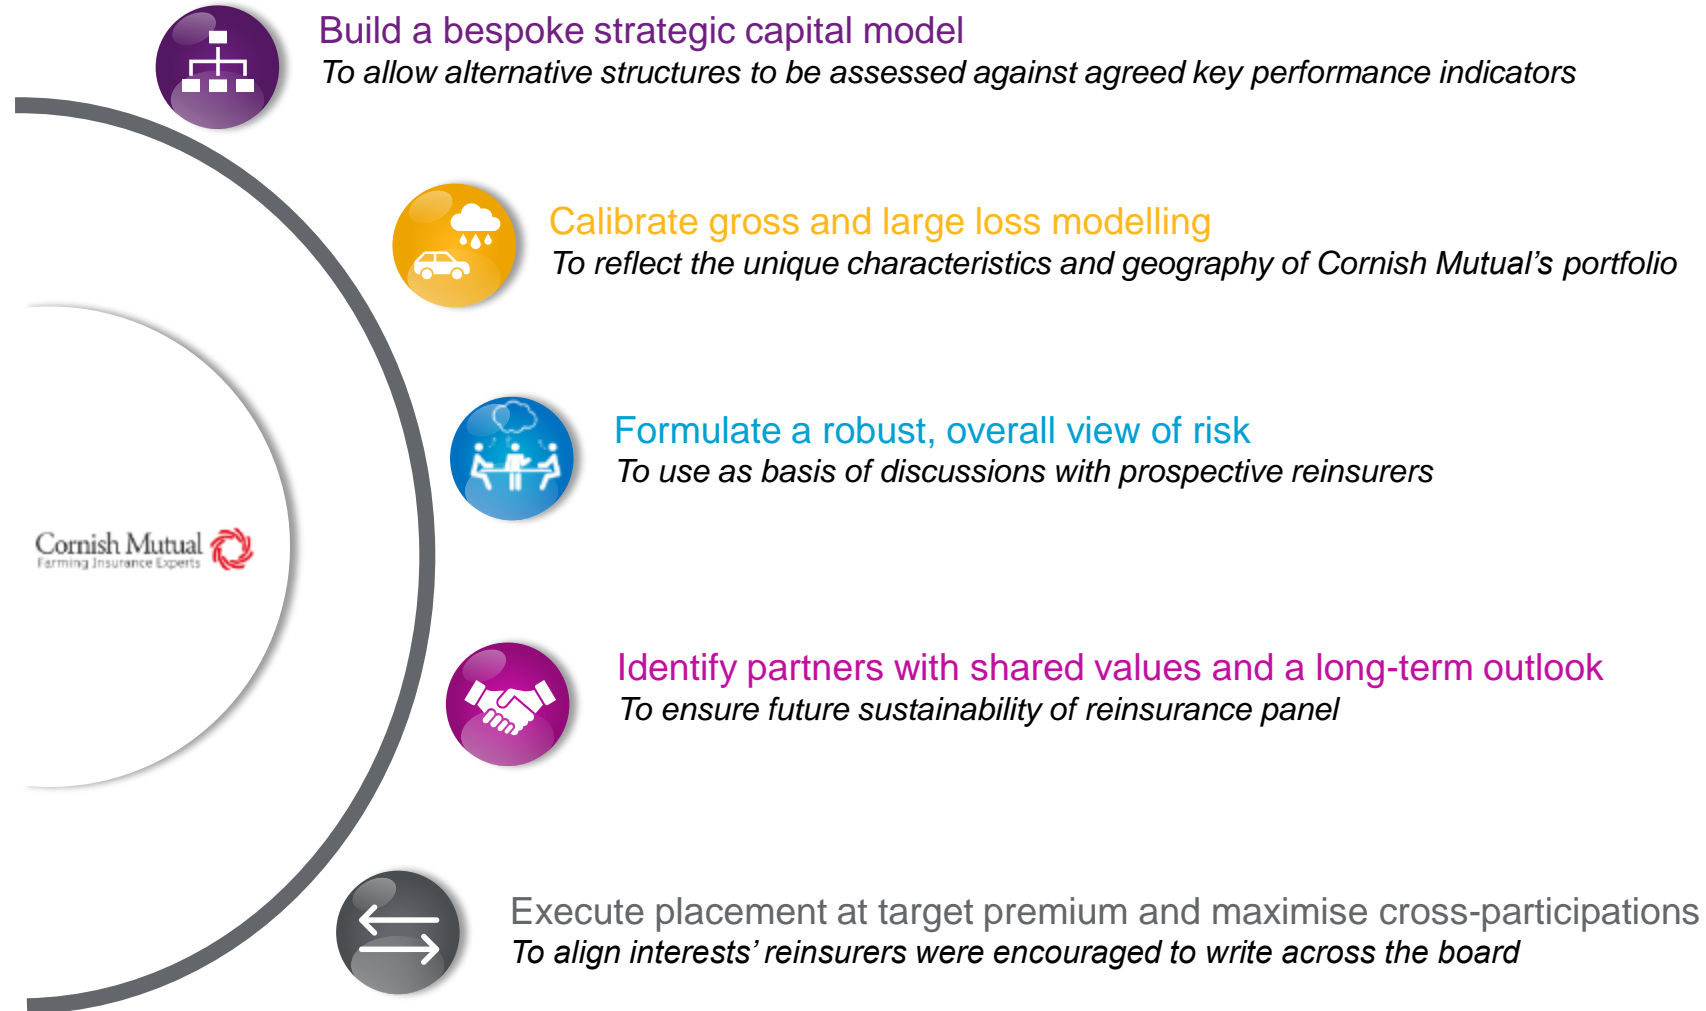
Build a bespoke strategic capital model
To allow alternative structures to be assessed against agreed key performance indicators

Calibrate gross and large loss modelling
To reflect the unique characteristics and geography of Cornish Mutual's portfolio

Formulate a robust, overall view of risk
To use as basis of discussions with prospective reinsurers

Cornish Mutual
Farming Insurance Experts

Identify partners with shared values and a long-term outlook
To ensure future sustainability of reinsurance panel

Execute placement at target premium and maximise cross-participations
To align interests' reinsurers were encouraged to write across the board